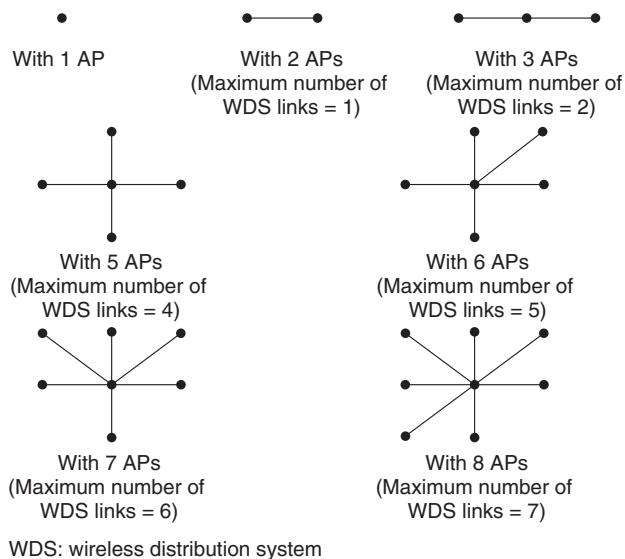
With 1 AP

With 2 APs (Maximum number of WDS links = 1)

With 3 APs (Maximum number of WDS links = 2)

With 5 APs (Maximum number of WDS links = 4)

With 6 APs (Maximum number of WDS links = 5)

With 7 APs (Maximum number of WDS links = 6)

With 8 APs (Maximum number of WDS links = 7)

WDS: wireless distribution system